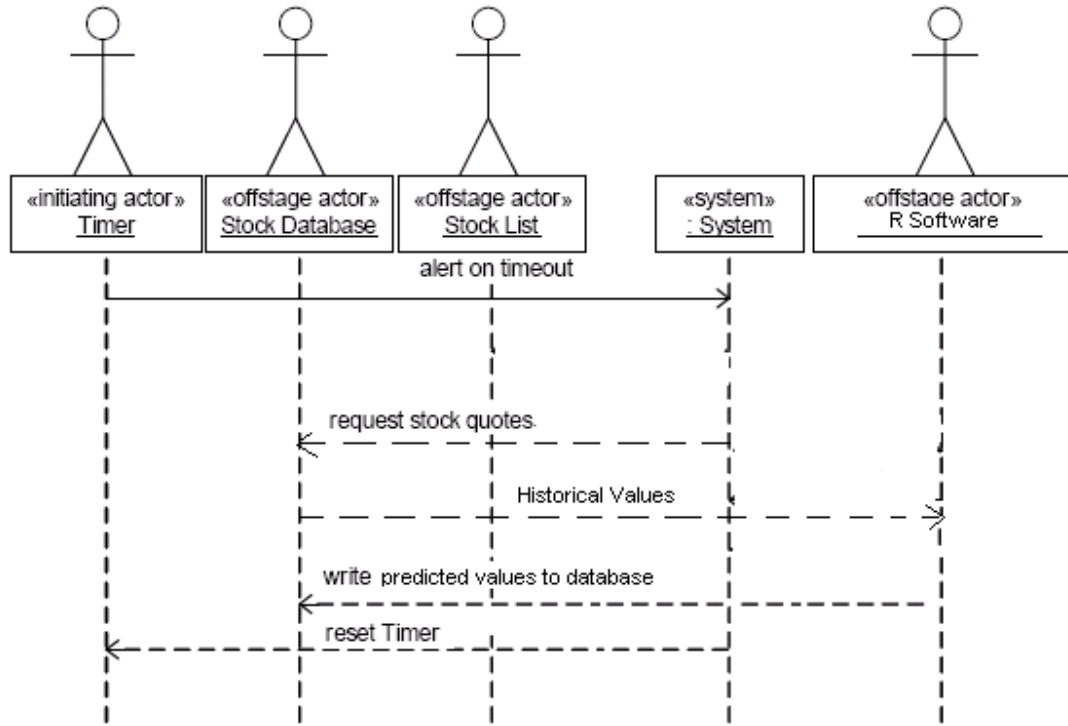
«initiating actor»
Timer

«offstage actor»
Stock Database

«offstage actor»
Stock List

«system»
: System

«offstage actor»
R Software

alert on timeout

request stock quotes

Historical Values

write predicted values to database

reset Timer